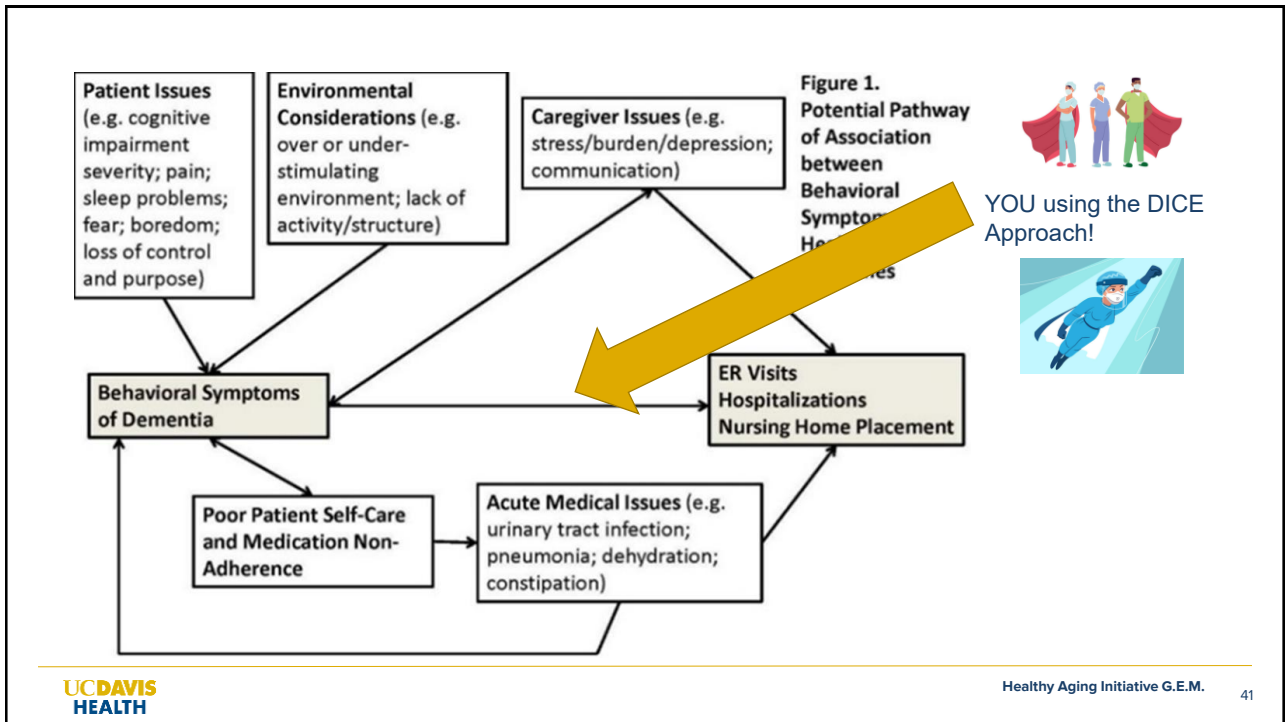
Patient Issues (e.g. cognitive impairment severity; pain; sleep problems; fear; boredom; loss of control and purpose)

Environmental Considerations (e.g. over or under-stimulating environment; lack of activity/structure)

Caregiver Issues (e.g. stress/burden/depression; communication)

Figure 1. Potential Pathway of Association between Behavioral Sympto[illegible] He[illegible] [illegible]es

YOU using the DICE Approach!

Behavioral Symptoms of Dementia

ER Visits
Hospitalizations
Nursing Home Placement

Poor Patient Self-Care and Medication Non-Adherence

Acute Medical Issues (e.g. urinary tract infection; pneumonia; dehydration; constipation)

UCDAVIS HEALTH

Healthy Aging Initiative G.E.M.

41